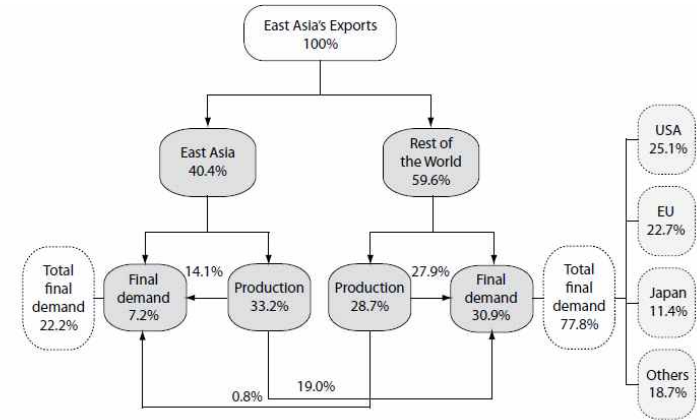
East Asia's Exports
100%

East Asia
40.4%

Rest of the World
59.6%

Total final demand
22.2%

Final demand
7.2%

14.1%

Production
33.2%

Production
28.7%

27.9%

Final demand
30.9%

Total final demand
77.8%

USA
25.1%

EU
22.7%

Japan
11.4%

Others
18.7%

19.0%

0.8%